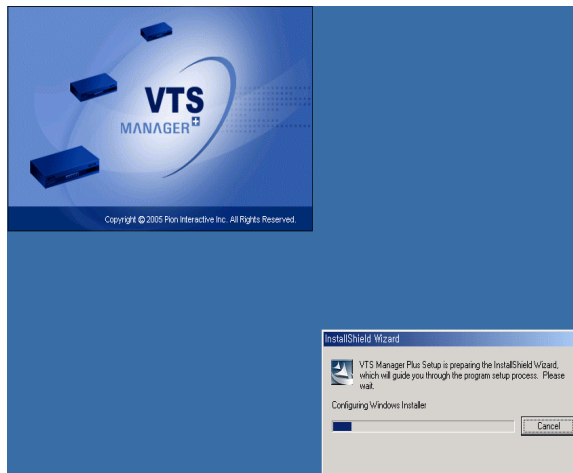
VTS
MANAGER

Copyright © 2005 Pion Interactive Inc. All Rights Reserved.

InstallShield Wizard

VTS Manager Plus Setup is preparing the InstallShield Wizard, which will guide you through the program setup process. Please wait.

Configuring Windows Installer

Cancel